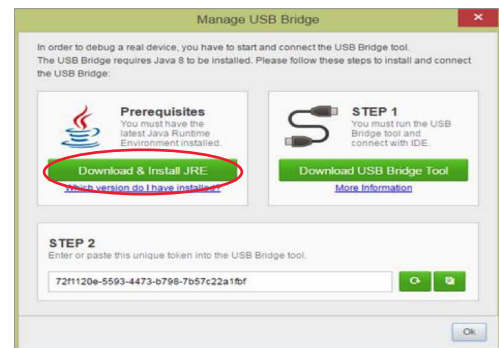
Manage USB Bridge

In order to debug a real device, you have to start and connect the USB Bridge tool. The USB Bridge requires Java 8 to be installed. Please follow these steps to install and connect the USB Bridge:

Prerequisites
You must have the latest Java Runtime Environment installed.

Download & Install JRE
Which version do I have installed?

STEP 1
You must run the USB Bridge tool and connect with IDE.

Download USB Bridge Tool
More Information

STEP 2
Enter or paste this unique token into the USB Bridge tool.

72f1120e-5593-4473-b798-7b57c22a1fbf

Ok